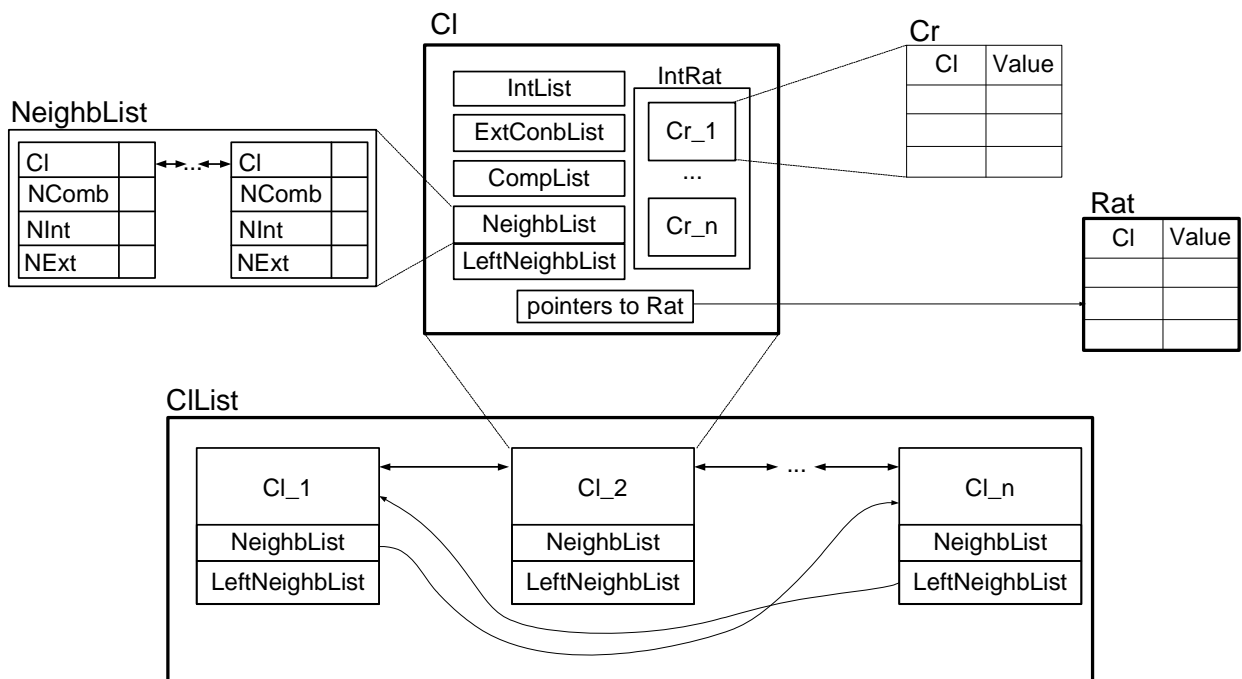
Cl

IntList

ExtConbList

CompList

NeighbList

LeftNeighbList

IntRat

Cr_1

...

Cr_n

pointers to Rat

Cr

| Cl | Value |
|---|---|
| | |
| | |
| | |

NeighbList

| Cl | |
|---|---|
| NComb | |
| NInt | |
| NExt | |

...

| Cl | |
|---|---|
| NComb | |
| NInt | |
| NExt | |

Rat

| Cl | Value |
|---|---|
| | |
| | |
| | |

ClList

Cl_1
NeighbList
LeftNeighbList

Cl_2
NeighbList
LeftNeighbList

...

Cl_n
NeighbList
LeftNeighbList